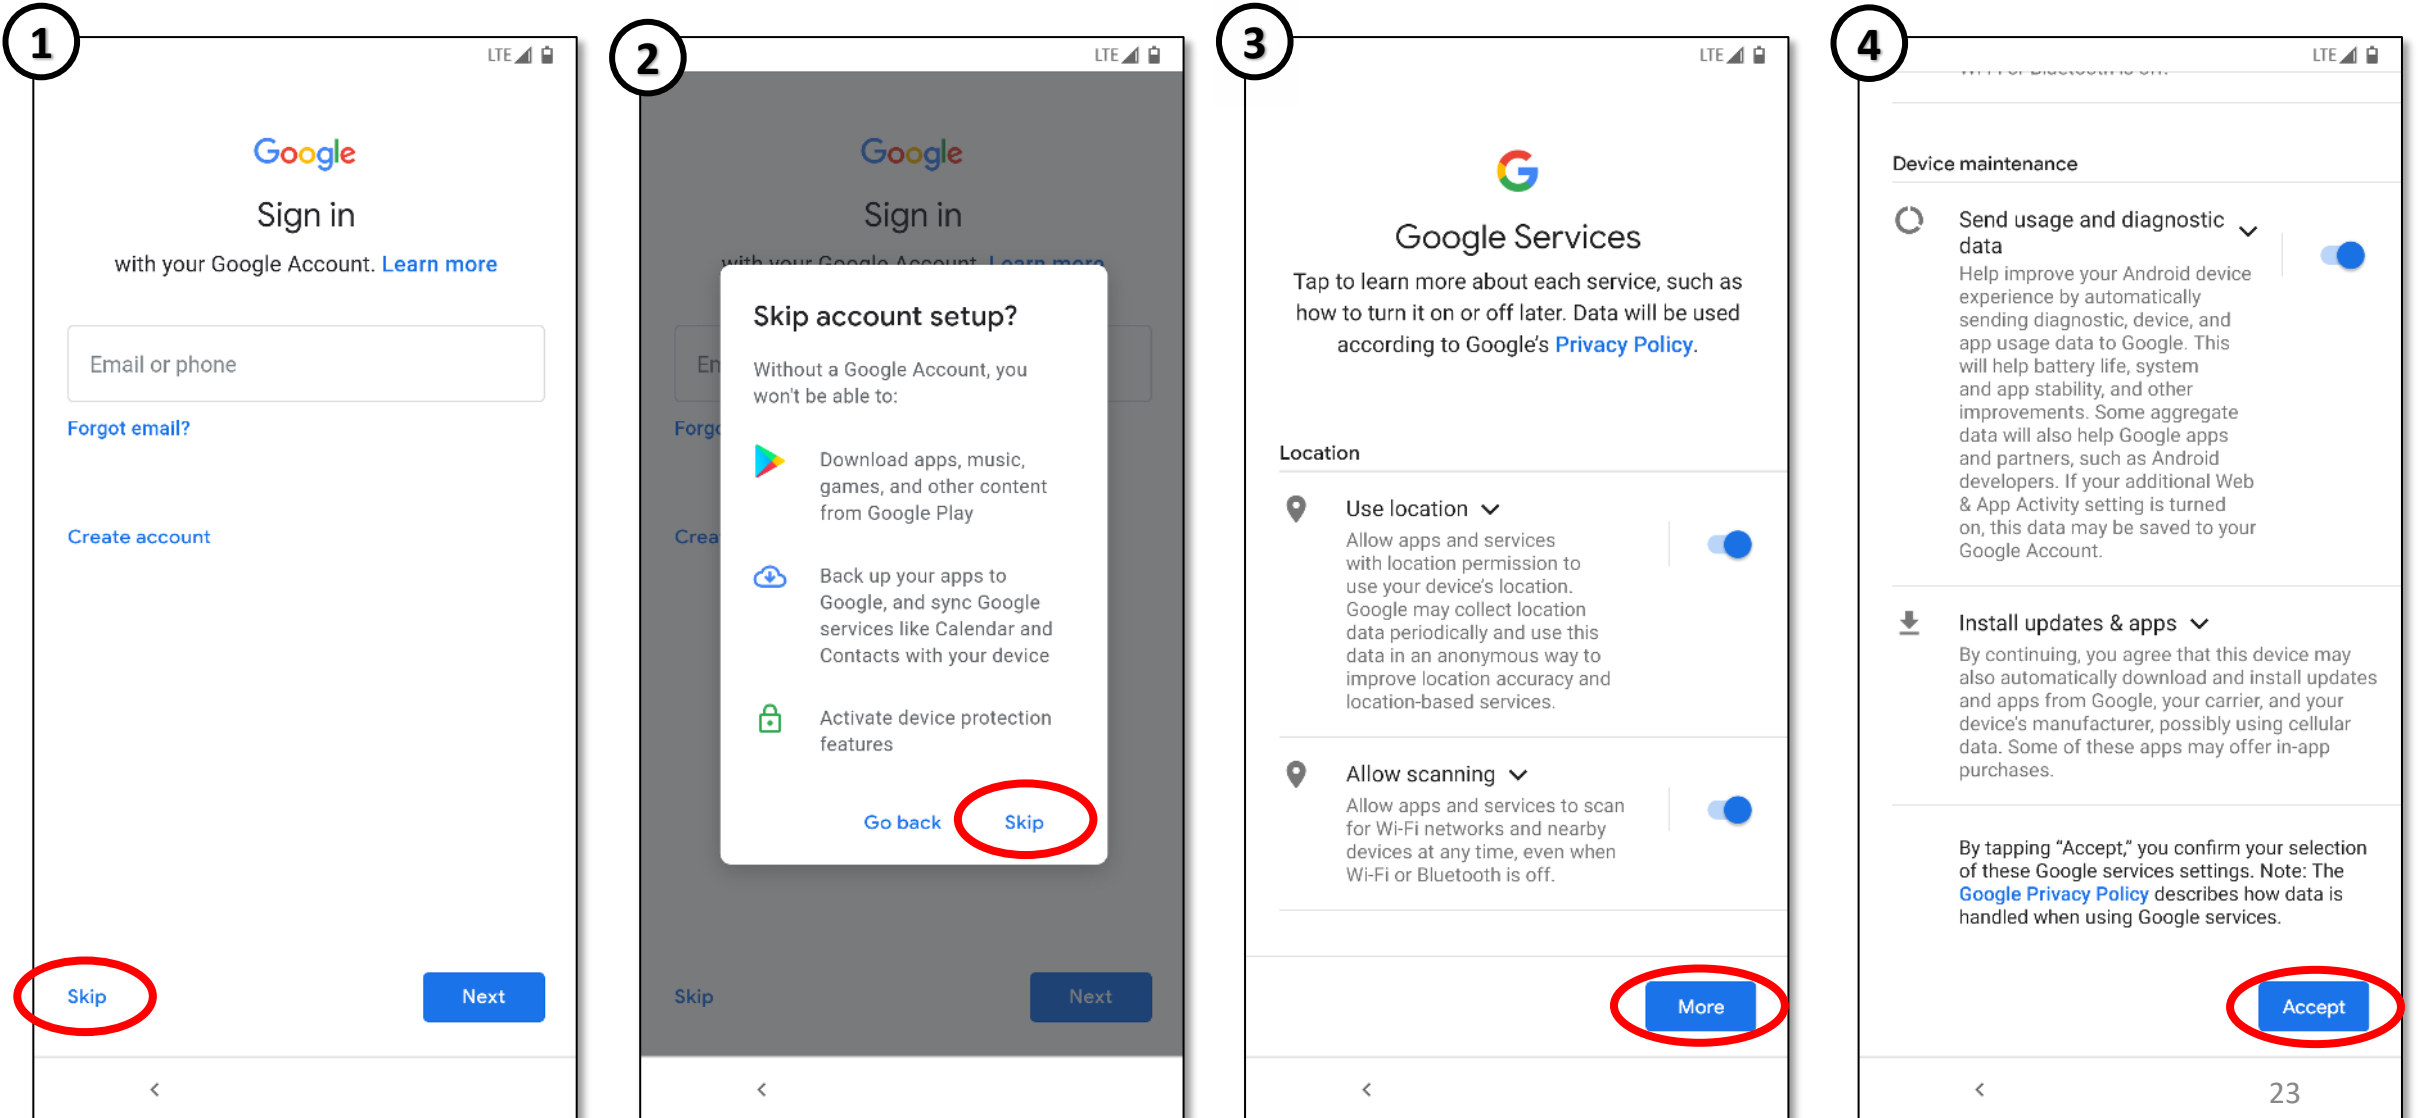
1

LTE

Google

Sign in

with your Google Account. Learn more

Email or phone

Forgot email?

Create account

Skip

Next

2

LTE

Google

Sign in

with your Google Account. Learn more

En

Forg

Crea

Skip account setup?

Without a Google Account, you won't be able to:

Download apps, music, games, and other content from Google Play

Back up your apps to Google, and sync Google services like Calendar and Contacts with your device

Activate device protection features

Go back

Skip

Skip

Next

3

LTE

Google Services

Tap to learn more about each service, such as how to turn it on or off later. Data will be used according to Google's Privacy Policy.

Location

Use location

Allow apps and services with location permission to use your device's location. Google may collect location data periodically and use this data in an anonymous way to improve location accuracy and location-based services.

Allow scanning

Allow apps and services to scan for Wi-Fi networks and nearby devices at any time, even when Wi-Fi or Bluetooth is off.

More

4

LTE

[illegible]

Device maintenance

Send usage and diagnostic data

Help improve your Android device experience by automatically sending diagnostic, device, and app usage data to Google. This will help battery life, system and app stability, and other improvements. Some aggregate data will also help Google apps and partners, such as Android developers. If your additional Web & App Activity setting is turned on, this data may be saved to your Google Account.

Install updates & apps

By continuing, you agree that this device may also automatically download and install updates and apps from Google, your carrier, and your device's manufacturer, possibly using cellular data. Some of these apps may offer in-app purchases.

By tapping "Accept," you confirm your selection of these Google services settings. Note: The Google Privacy Policy describes how data is handled when using Google services.

Accept

23